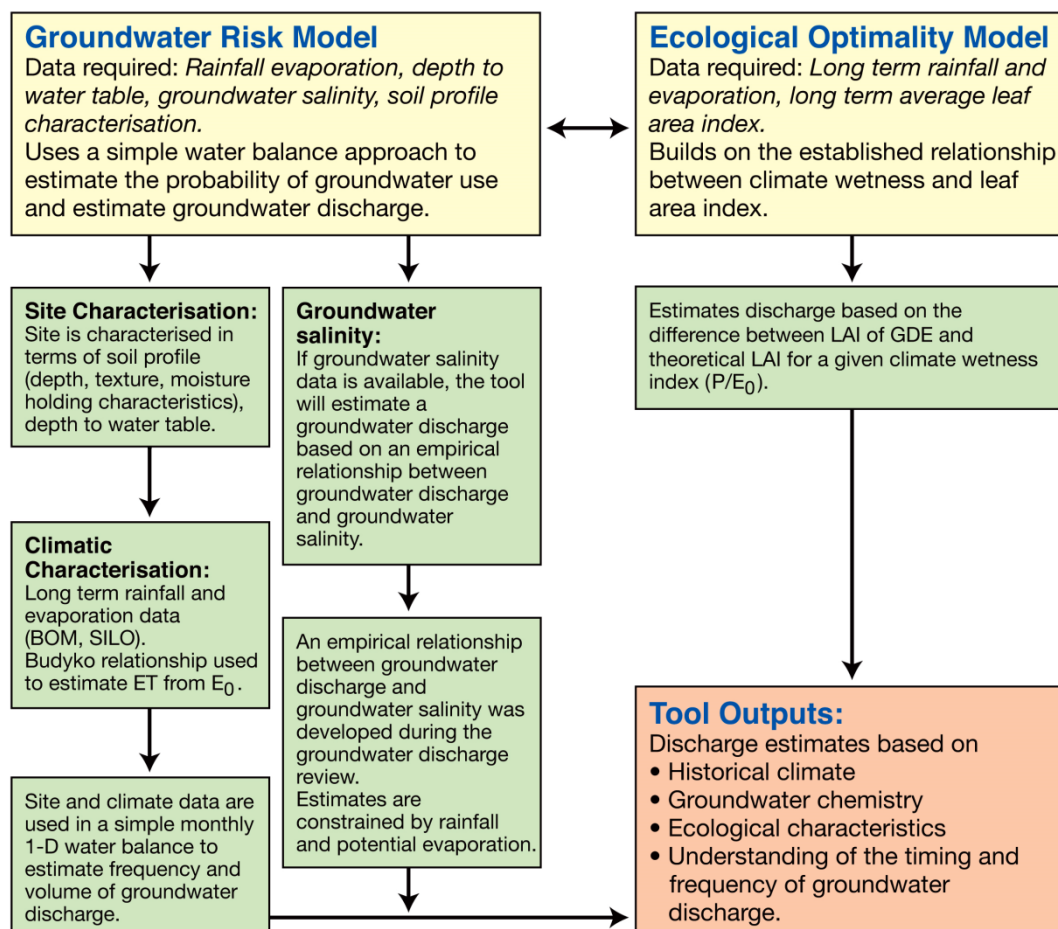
**Groundwater Risk Model**
Data required: *Rainfall evaporation, depth to water table, groundwater salinity, soil profile characterisation.*
Uses a simple water balance approach to estimate the probability of groundwater use and estimate groundwater discharge.

**Ecological Optimality Model**
Data required: *Long term rainfall and evaporation, long term average leaf area index.*
Builds on the established relationship between climate wetness and leaf area index.

**Site Characterisation:**
Site is characterised in terms of soil profile (depth, texture, moisture holding characteristics), depth to water table.

**Groundwater salinity:**
If groundwater salinity data is available, the tool will estimate a groundwater discharge based on an empirical relationship between groundwater discharge and groundwater salinity.

Estimates discharge based on the difference between LAI of GDE and theoretical LAI for a given climate wetness index (P/$E_0$).

**Climatic Characterisation:**
Long term rainfall and evaporation data (BOM, SILO).
Budyko relationship used to estimate ET from $E_0$.

An empirical relationship between groundwater discharge and groundwater salinity was developed during the groundwater discharge review.
Estimates are constrained by rainfall and potential evaporation.

Site and climate data are used in a simple monthly 1-D water balance to estimate frequency and volume of groundwater discharge.

**Tool Outputs:**
Discharge estimates based on
• Historical climate
• Groundwater chemistry
• Ecological characteristics
• Understanding of the timing and frequency of groundwater discharge.